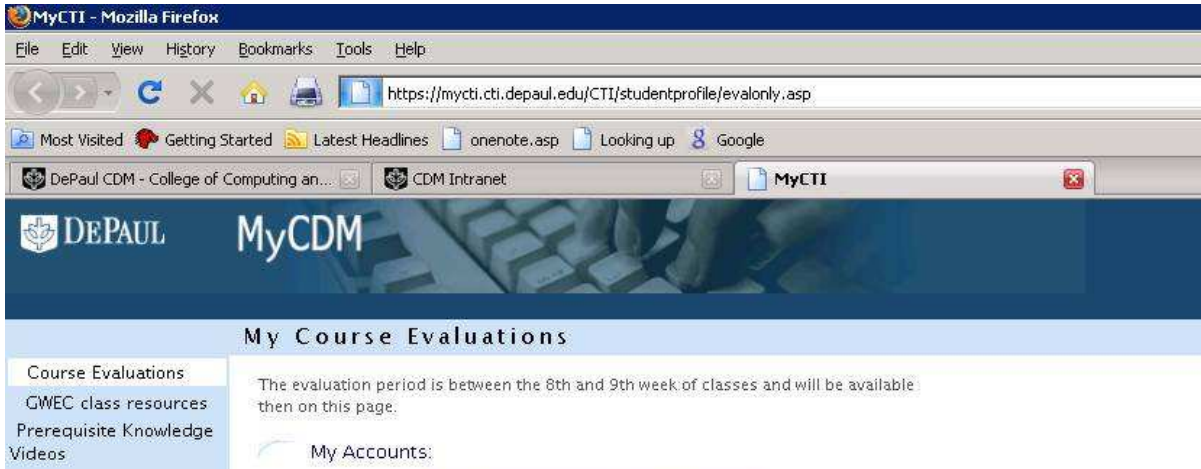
MyCTI - Mozilla Firefox

File Edit View History Bookmarks Tools Help

https://mycti.cti.depaul.edu/CTI/studentprofile/evalonly.asp

Most Visited Getting Started Latest Headlines onenote.asp Looking up Google

DePaul CDM - College of Computing an... CDM Intranet MyCTI

DEPAUL MyCDM

My Course Evaluations

Course Evaluations
GWEC class resources
Prerequisite Knowledge Videos

The evaluation period is between the 8th and 9th week of classes and will be available then on this page.

My Accounts: